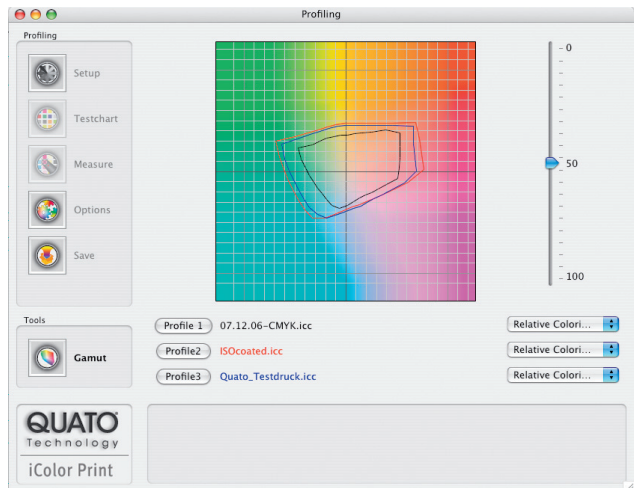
Profiling

Profiling

Setup

Testchart

Measure

Options

Save

0

50

100

Tools

Gamut

Profile 1 07.12.06–CMYK.icc

Relative Colori...

Profile2 ISOcoated.icc

Relative Colori...

Profile3 Quato_Testdruck.icc

Relative Colori...

QUATO Technology

iColor Print